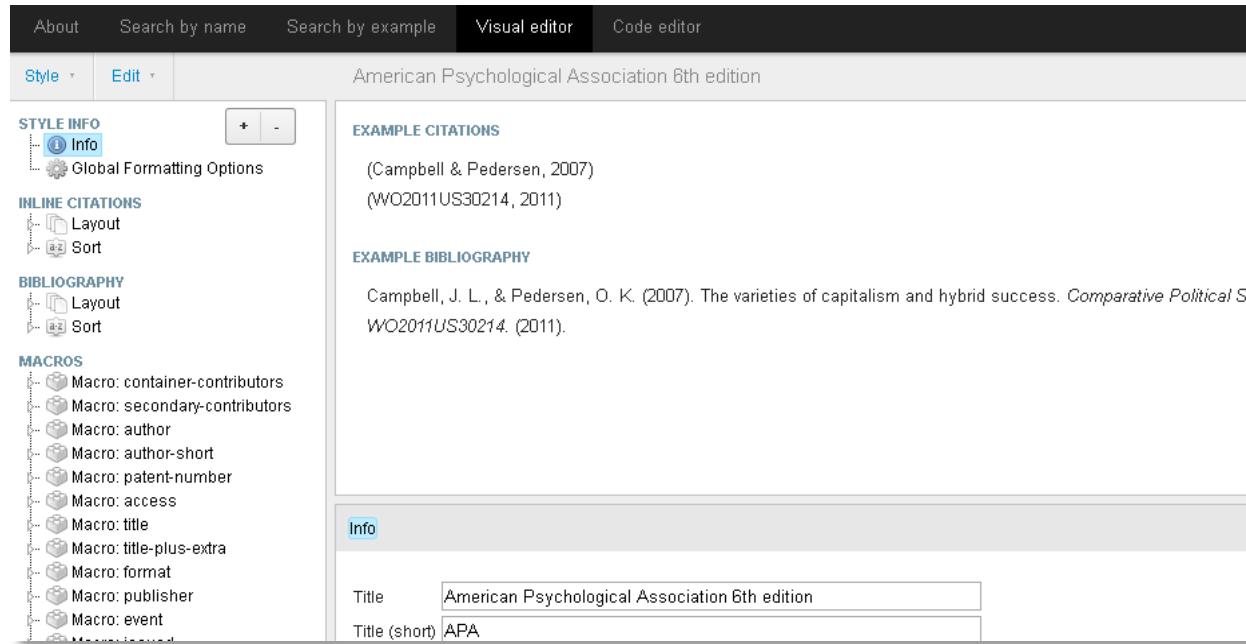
About Search by name Search by example Visual editor Code editor

Style ▾ Edit ▾

American Psychological Association 6th edition

STYLE INFO

+ -

Info

Global Formatting Options

INLINE CITATIONS

Layout

Sort

BIBLIOGRAPHY

Layout

Sort

MACROS

Macro: container-contributors

Macro: secondary-contributors

Macro: author

Macro: author-short

Macro: patent-number

Macro: access

Macro: title

Macro: title-plus-extra

Macro: format

Macro: publisher

Macro: event

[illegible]

EXAMPLE CITATIONS

(Campbell & Pedersen, 2007)
(WO2011US30214, 2011)

EXAMPLE BIBLIOGRAPHY

Campbell, J. L., & Pedersen, O. K. (2007). The varieties of capitalism and hybrid success. *Comparative Political S*
*WO2011US30214.* (2011).

Info

Title American Psychological Association 6th edition

Title (short) APA